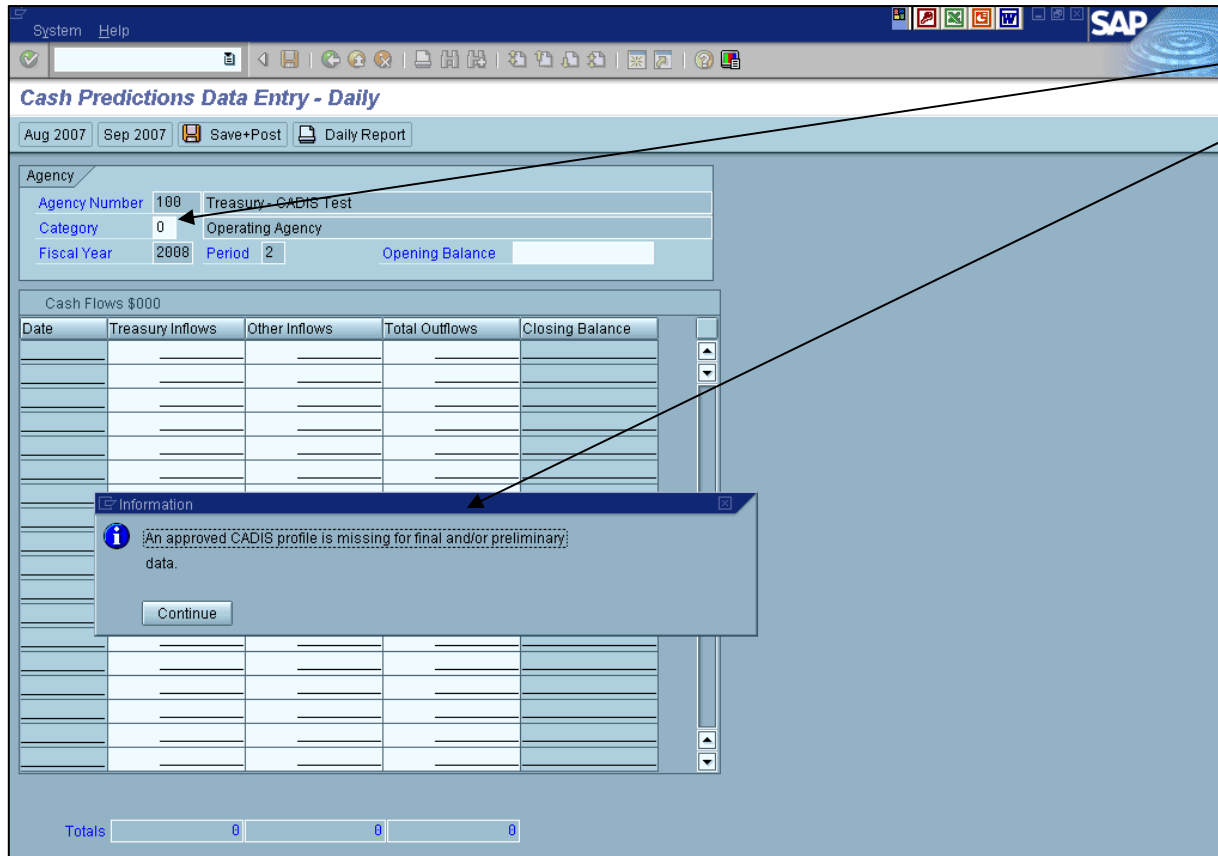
System Help

SAP

Cash Predictions Data Entry - Daily

Aug 2007 Sep 2007 Save+Post Daily Report

Agency

Agency Number 100 Treasury - CADIS Test
Category 0 Operating Agency
Fiscal Year 2008 Period 2 Opening Balance

Cash Flows $000

| Date | Treasury Inflows | Other Inflows | Total Outflows | Closing Balance |
|---|---|---|---|---|

Information

An approved CADIS profile is missing for final and/or preliminary data.

Continue

Totals 0 0 0